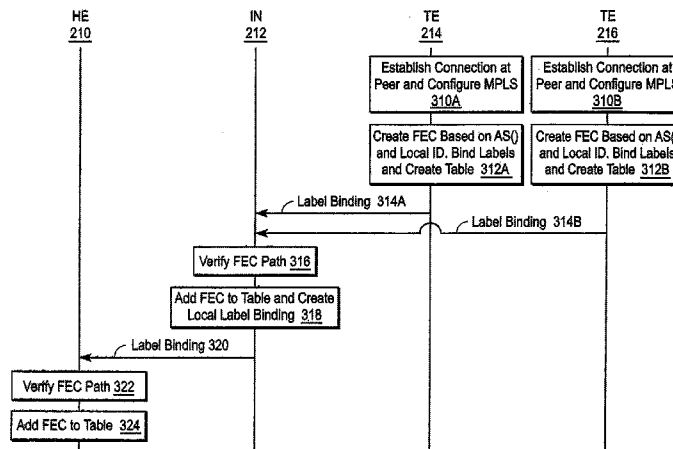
HE
210

IN
212

TE
214

TE
216

Establish Connection at Peer and Configure MPLS
310A

Establish Connection at Peer and Configure MPLS
310B

Create FEC Based on AS() and Local ID. Bind Labels and Create Table 312A

Create FEC Based on AS( and Local ID. Bind Labels and Create Table 312B

Label Binding 314A

Label Binding 314B

Verify FEC Path 316

Add FEC to Table and Create Local Label Binding 318

Label Binding 320

Verify FEC Path 322

Add FEC to Table 324